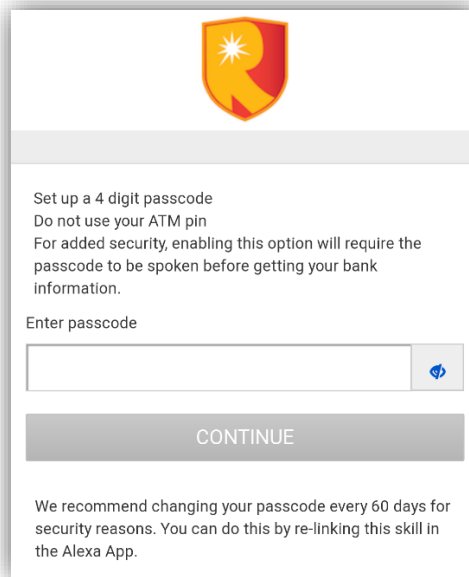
Set up a 4 digit passcode
Do not use your ATM pin
For added security, enabling this option will require the passcode to be spoken before getting your bank information.

Enter passcode

CONTINUE

We recommend changing your passcode every 60 days for security reasons. You can do this by re-linking this skill in the Alexa App.